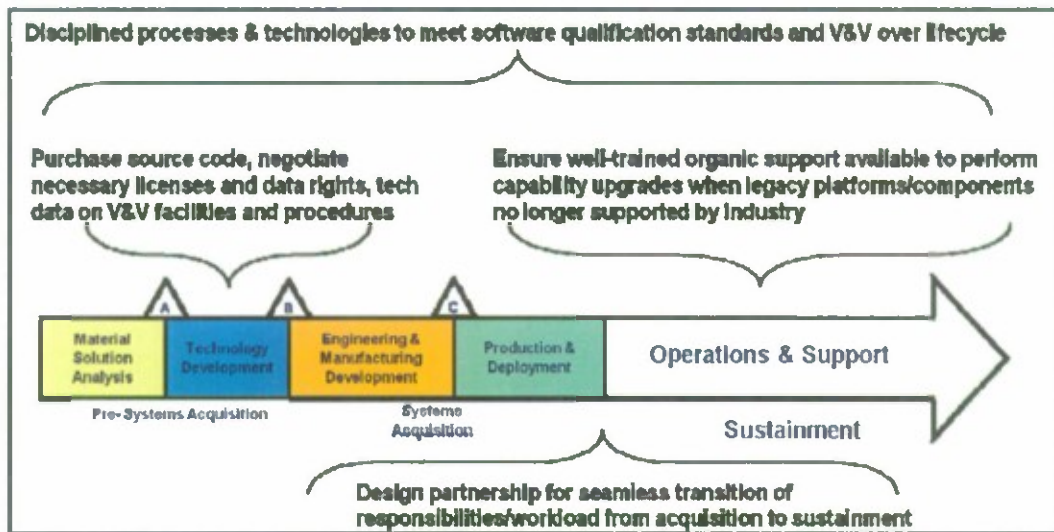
Disciplined processes & technologies to meet software qualification standards and V&V over lifecycle

Purchase source code, negotiate necessary licenses and data rights, tech data on V&V facilities and procedures

Ensure well-trained organic support available to perform capability upgrades when legacy platforms/components no longer supported by industry

A

B

C

Material Solution Analysis

Technology Development

Engineering & Manufacturing Development

Production & Deployment

Operations & Support

Pre-Systems Acquisition

Systems Acquisition

Sustainment

Design partnership for seamless transition of responsibilities/workload from acquisition to sustainment